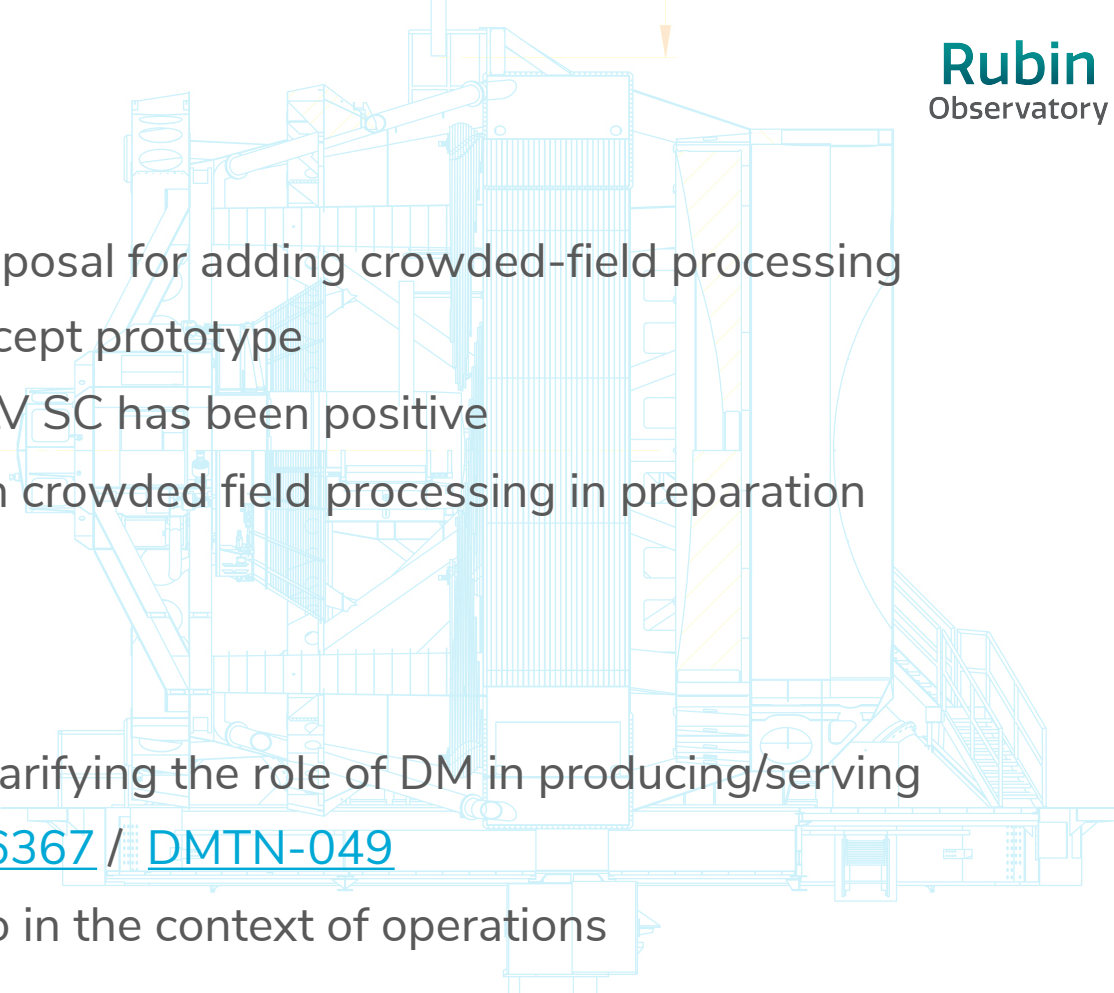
Rubin
Observatory

posal for adding crowded-field processing

cept prototype

V SC has been positive

n crowded field processing in preparation

arifying the role of DM in producing/serving

6367 / DMTN-049

o in the context of operations